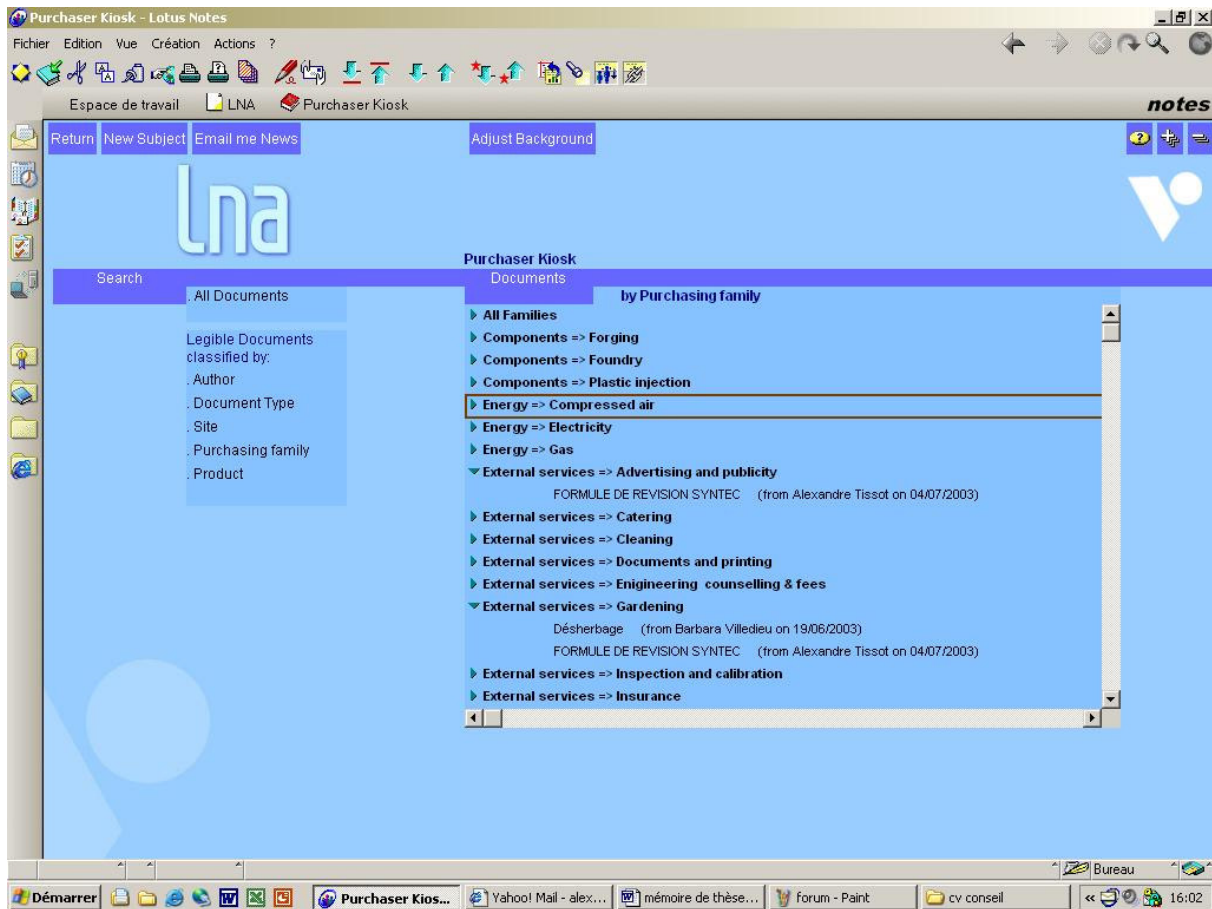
Purchaser Kiosk - Lotus Notes

Fichier Edition Vue Création Actions ?

Espace de travail LNA Purchaser Kiosk

notes

Return New Subject Email me News

Adjust Background

lna

Purchaser Kiosk

Search

. All Documents

Legible Documents classified by:

. Author

. Document Type

. Site

. Purchasing family

. Product

Documents

by Purchasing family

All Families

Components => Forging

Components => Foundry

Components => Plastic injection

Energy => Compressed air

Energy => Electricity

Energy => Gas

External services => Advertising and publicity

FORMULE DE REVISION SYNTEC (from Alexandre Tissot on 04/07/2003)

External services => Catering

External services => Cleaning

External services => Documents and printing

External services => Enigineering counselling & fees

External services => Gardening

Désherbage (from Barbara Villedieu on 19/06/2003)

FORMULE DE REVISION SYNTEC (from Alexandre Tissot on 04/07/2003)

External services => Inspection and calibration

External services => Insurance

Bureau

Démarrer

Purchaser Kios...

Yahoo! Mail - alex...

mémoire de thèse...

forum - Paint

cv conseil

16:02